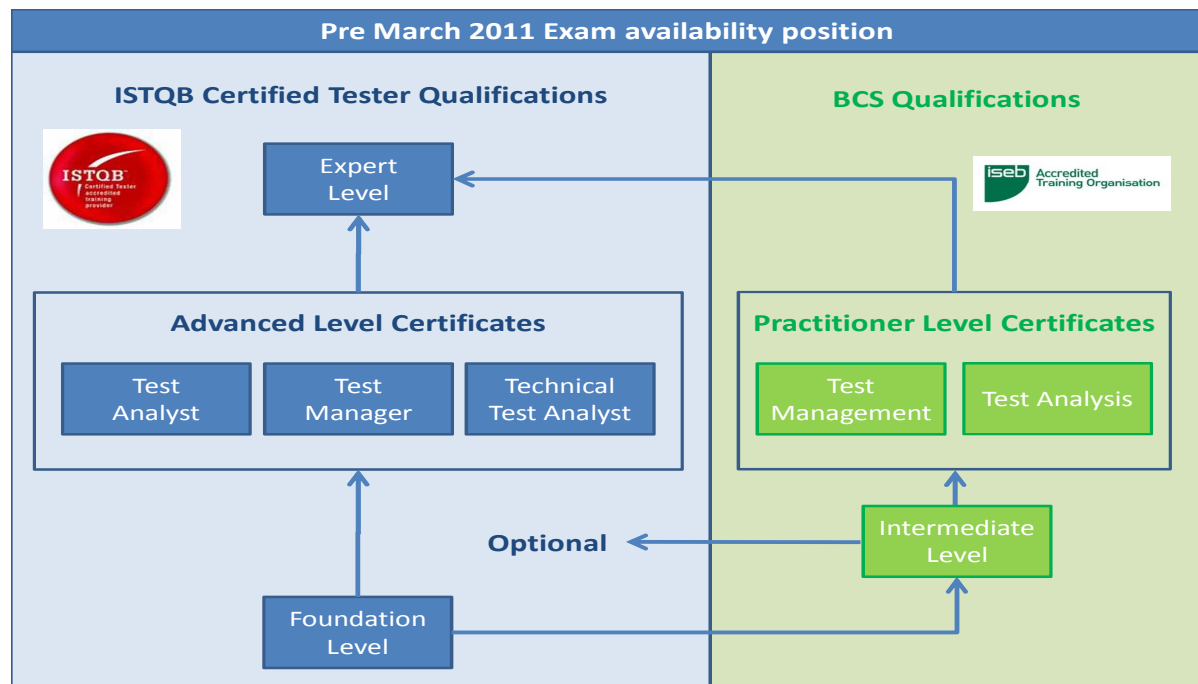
Pre March 2011 Exam availability position

ISTQB Certified Tester Qualifications

ISTQB Certified Tester accredited training provider

Expert Level

Advanced Level Certificates

Test Analyst

Test Manager

Technical Test Analyst

Optional

Foundation Level

BCS Qualifications

iseb Accredited Training Organisation

Practitioner Level Certificates

Test Management

Test Analysis

Intermediate Level